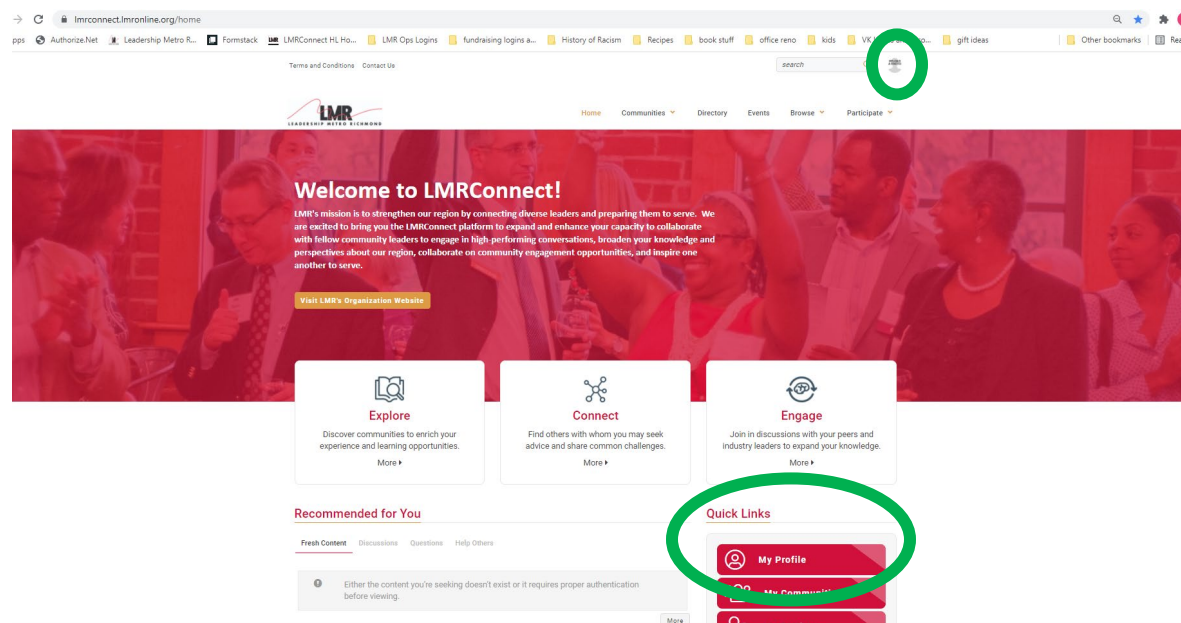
lmrconnect.lmronline.org/home

pps Authorize.Net Leadership Metro R... Formstack LMRConnect HL Ho... LMR Ops Logins fundraising logins a... History of Racism Recipes book stuff office reno kids VK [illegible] gift ideas Other bookmarks Rea

Terms and Conditions Contact Us

search

LMR
LEADERSHIP METRO RICHMOND

Home Communities Directory Events Browse Participate

Welcome to LMRConnect!

LMR's mission is to strengthen our region by connecting diverse leaders and preparing them to serve. We are excited to bring you the LMRConnect platform to expand and enhance your capacity to collaborate with fellow community leaders to engage in high-performing conversations, broaden your knowledge and perspectives about our region, collaborate on community engagement opportunities, and inspire one another to serve.

Visit LMR's Organization Website

Explore
Discover communities to enrich your experience and learning opportunities.
More

Connect
Find others with whom you may seek advice and share common challenges.
More

Engage
Join in discussions with your peers and industry leaders to expand your knowledge.
More

Recommended for You

Fresh Content Discussions Questions Help Others

Either the content you're seeking doesn't exist or it requires proper authentication before viewing.

More

Quick Links

My Profile

My Communiti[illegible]